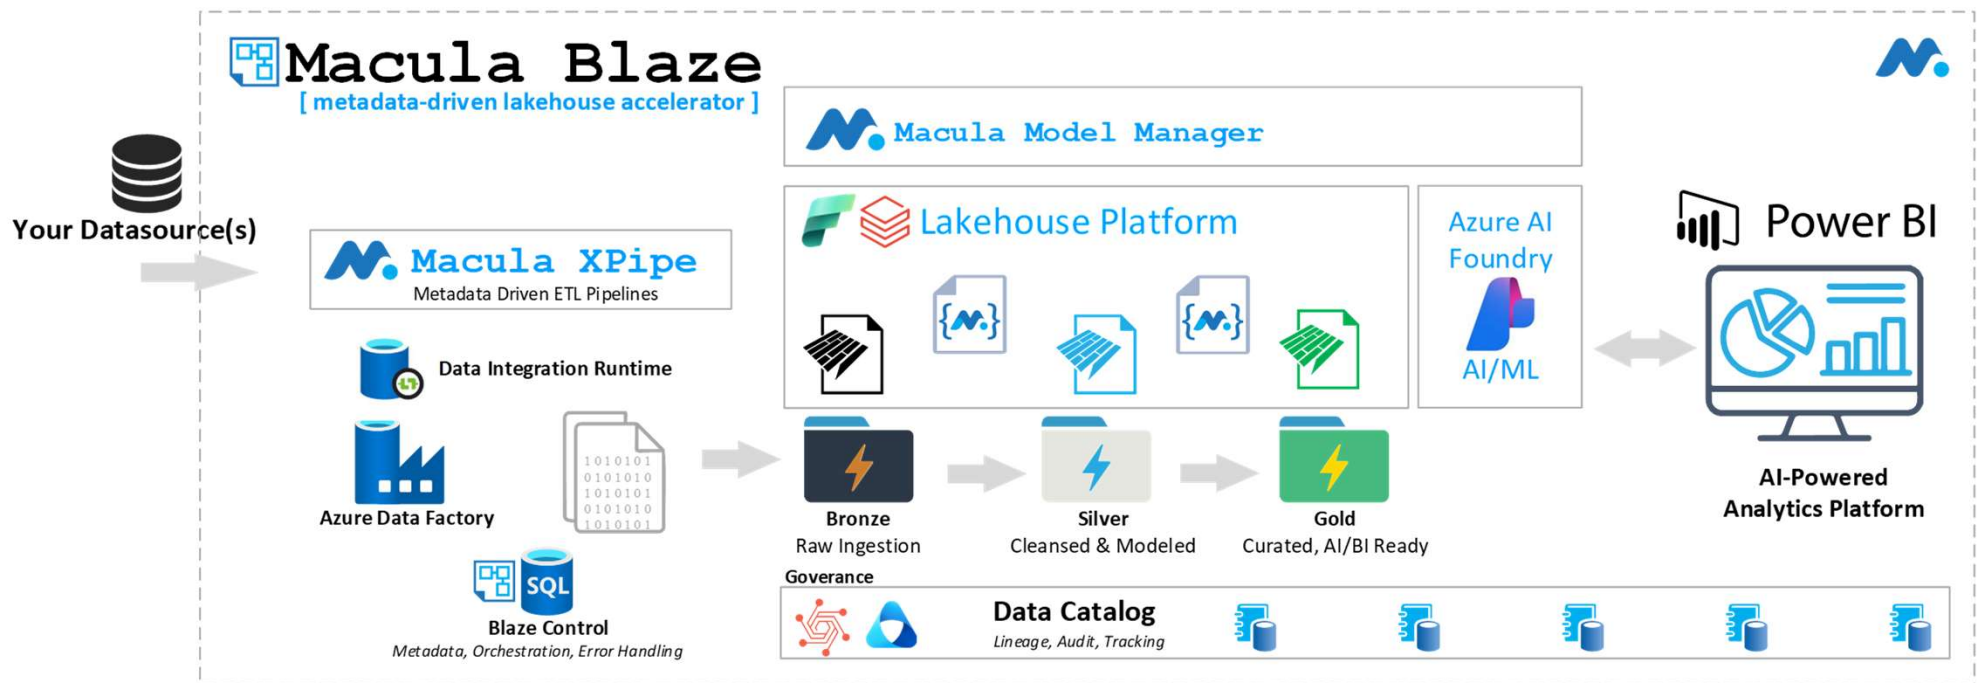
Macula Blaze
[ metadata-driven lakehouse accelerator ]

Macula Model Manager

Your Datasource(s)

Macula XPipe
Metadata Driven ETL Pipelines

Lakehouse Platform

Azure AI Foundry

AI/ML

Power BI

Data Integration Runtime

Azure Data Factory

1010101
0101010
1010101
0101010
1010101

Bronze
Raw Ingestion

Silver
Cleansed & Modeled

Gold
Curated, AI/BI Ready

AI-Powered
Analytics Platform

Goverance

SQL
Blaze Control
Metadata, Orchestration, Error Handling

Data Catalog
Lineage, Audit, Tracking